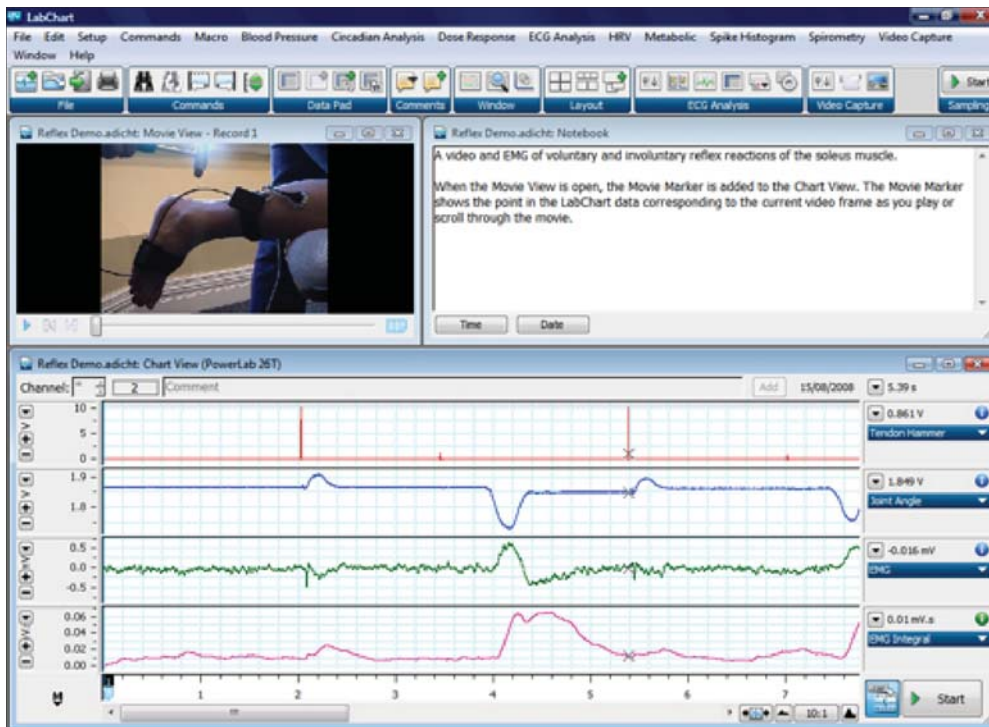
LabChart

File Edit Setup Commands Macro Blood Pressure Circadian Analysis Dose Response ECG Analysis HRV Metabolic Spike Histogram Spirometry Video Capture Window Help

File Commands Data Pad Comments Window Layout ECG Analysis Video Capture Start Sampling

Reflex Demo.adicht: Movie View - Record 1

Reflex Demo.adicht: Notebook

A video and EMG of voluntary and involuntary reflex reactions of the soleus muscle.

When the Movie View is open, the Movie Marker is added to the Chart View. The Movie Marker shows the point in the LabChart data corresponding to the current video frame as you play or scroll through the movie.

Time Date

Reflex Demo.adicht: Chart View (PowerLab 26T)

Channel: 2 Comment Add 15/08/2008 5.39 s

10 5 0

0.861 V
Tendon Hammer

1.9 1.8

1.849 V
Joint Angle

0.5 0.0 -0.5

-0.016 mV
EMG

0.06 0.04 0.02 0.00

0.01 mV.s
EMG Integral

1 2 3 4 5 6 7

10:1

Start